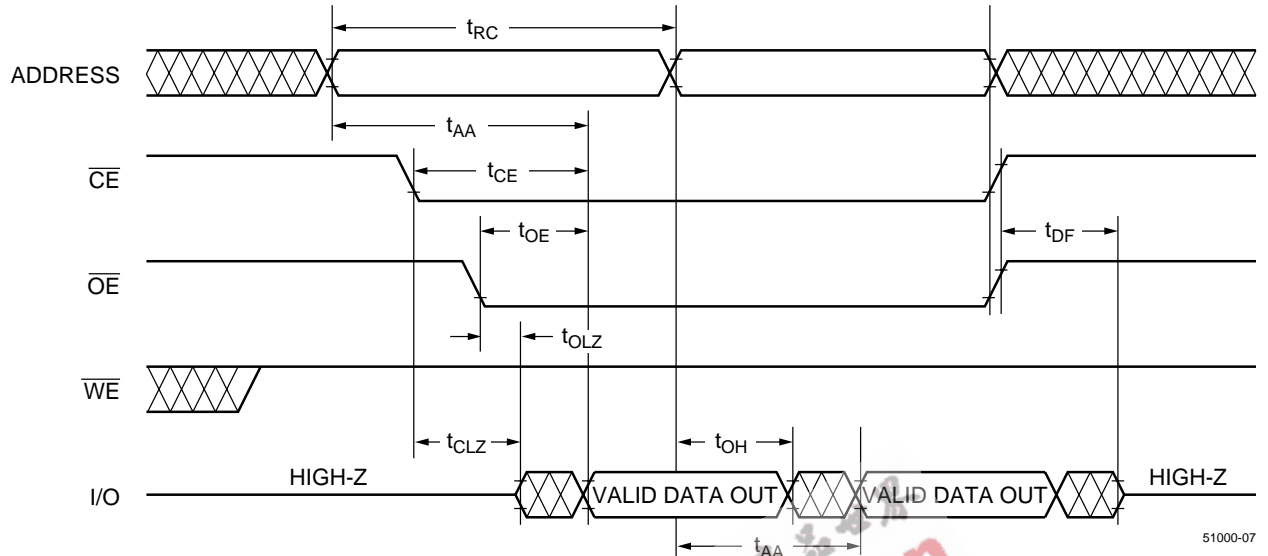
$t_{RC}$

ADDRESS

$t_{AA}$

$\overline{CE}$

$t_{CE}$

$t_{OE}$

$t_{DF}$

$\overline{OE}$

$t_{OLZ}$

$\overline{WE}$

$t_{CLZ}$

$t_{OH}$

I/O

HIGH-Z

VALID DATA OUT

VALID DATA OUT

HIGH-Z

$t_{AA}$

51000-07